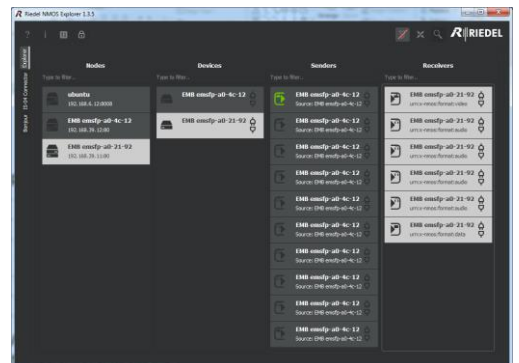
Riedel NMOS Explorer 1.3.5

? i

RIEDEL

Explorer
IS-04 Connection
Backup

Nodes
Type to filter...
ubuntu
192.168.6.12:8008
EMB emsfp-a0-4c-12
192.168.39.12:80
EMB emsfp-a0-21-92
192.168.39.11:80

Devices
Type to filter...
EMB emsfp-a0-4c-12
EMB emsfp-a0-21-92

Senders
Type to filter...
EMB emsfp-a0-4c-12
Source: EMB emsfp-a0-4c-12
EMB emsfp-a0-4c-12
Source: EMB emsfp-a0-4c-12
EMB emsfp-a0-4c-12
Source: EMB emsfp-a0-4c-12
EMB emsfp-a0-4c-12
Source: EMB emsfp-a0-4c-12
EMB emsfp-a0-4c-12
Source: EMB emsfp-a0-4c-12
EMB emsfp-a0-4c-12
Source: EMB emsfp-a0-4c-12
EMB emsfp-a0-4c-12
Source: EMB emsfp-a0-4c-12
EMB emsfp-a0-4c-12
Source: EMB emsfp-a0-4c-12
EMB emsfp-a0-4c-12
Source: EMB emsfp-a0-4c-12

Receivers
Type to filter...
EMB emsfp-a0-21-92
urn:x-nmos:format:video
EMB emsfp-a0-21-92
urn:x-nmos:format:audio
EMB emsfp-a0-21-92
urn:x-nmos:format:audio
EMB emsfp-a0-21-92
urn:x-nmos:format:audio
EMB emsfp-a0-21-92
urn:x-nmos:format:audio
EMB emsfp-a0-21-92
urn:x-nmos:format:data